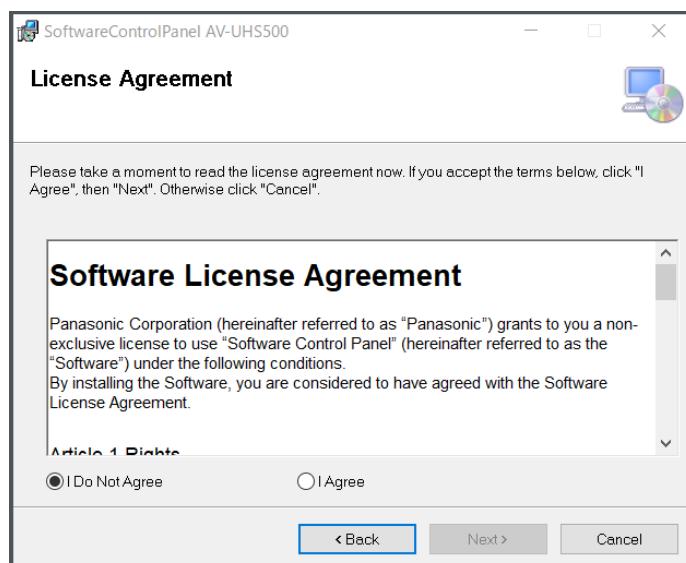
SoftwareControlPanel AV-UHS500

License Agreement

Please take a moment to read the license agreement now. If you accept the terms below, click "I Agree", then "Next". Otherwise click "Cancel".

Software License Agreement

Panasonic Corporation (hereinafter referred to as “Panasonic”) grants to you a non-exclusive license to use “Software Control Panel” (hereinafter referred to as the “Software”) under the following conditions.
By installing the Software, you are considered to have agreed with the Software License Agreement.

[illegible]

I Do Not Agree

I Agree

< Back

Next >

Cancel